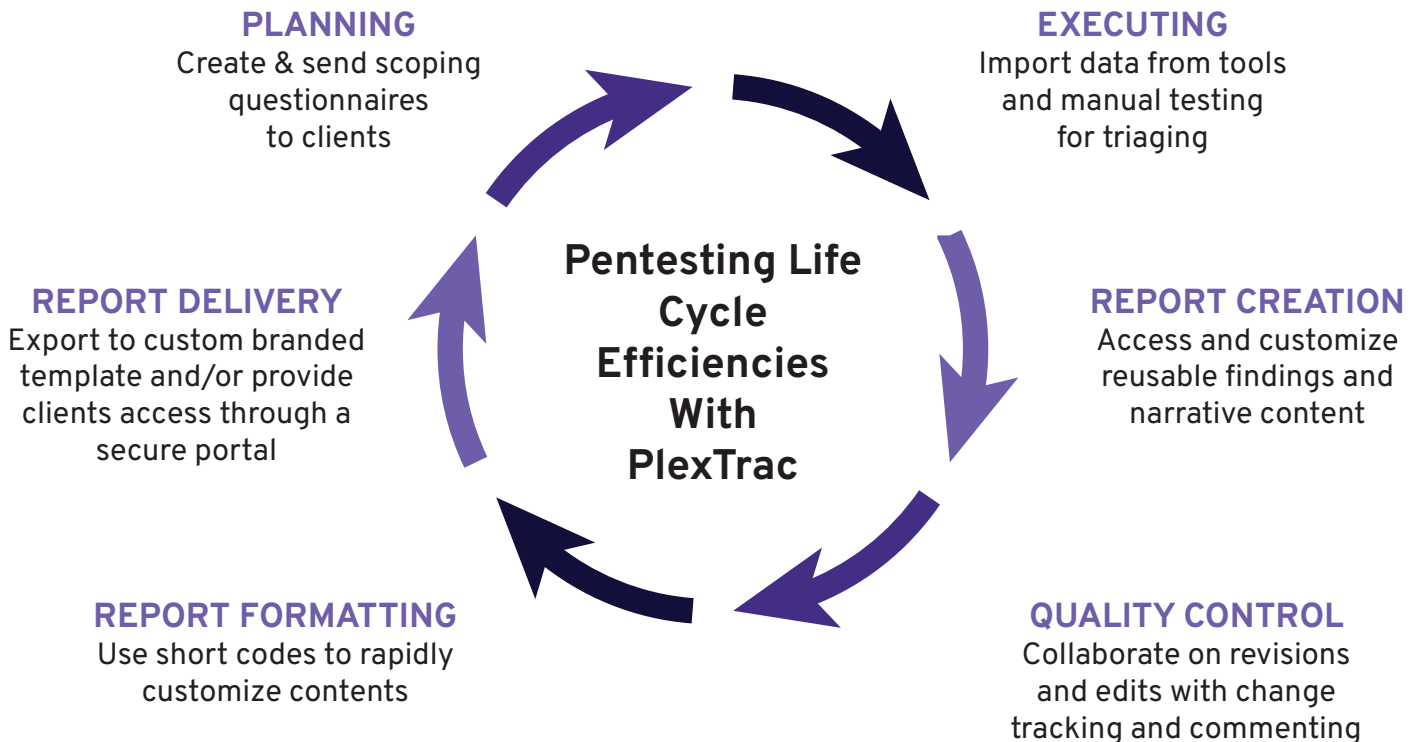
PLANNING
Create & send scoping questionnaires to clients

EXECUTING
Import data from tools and manual testing for triaging

Pentesting Life Cycle Efficiencies With PlexTrac

REPORT DELIVERY
Export to custom branded template and/or provide clients access through a secure portal

REPORT CREATION
Access and customize reusable findings and narrative content

REPORT FORMATTING
Use short codes to rapidly customize contents

QUALITY CONTROL
Collaborate on revisions and edits with change tracking and commenting